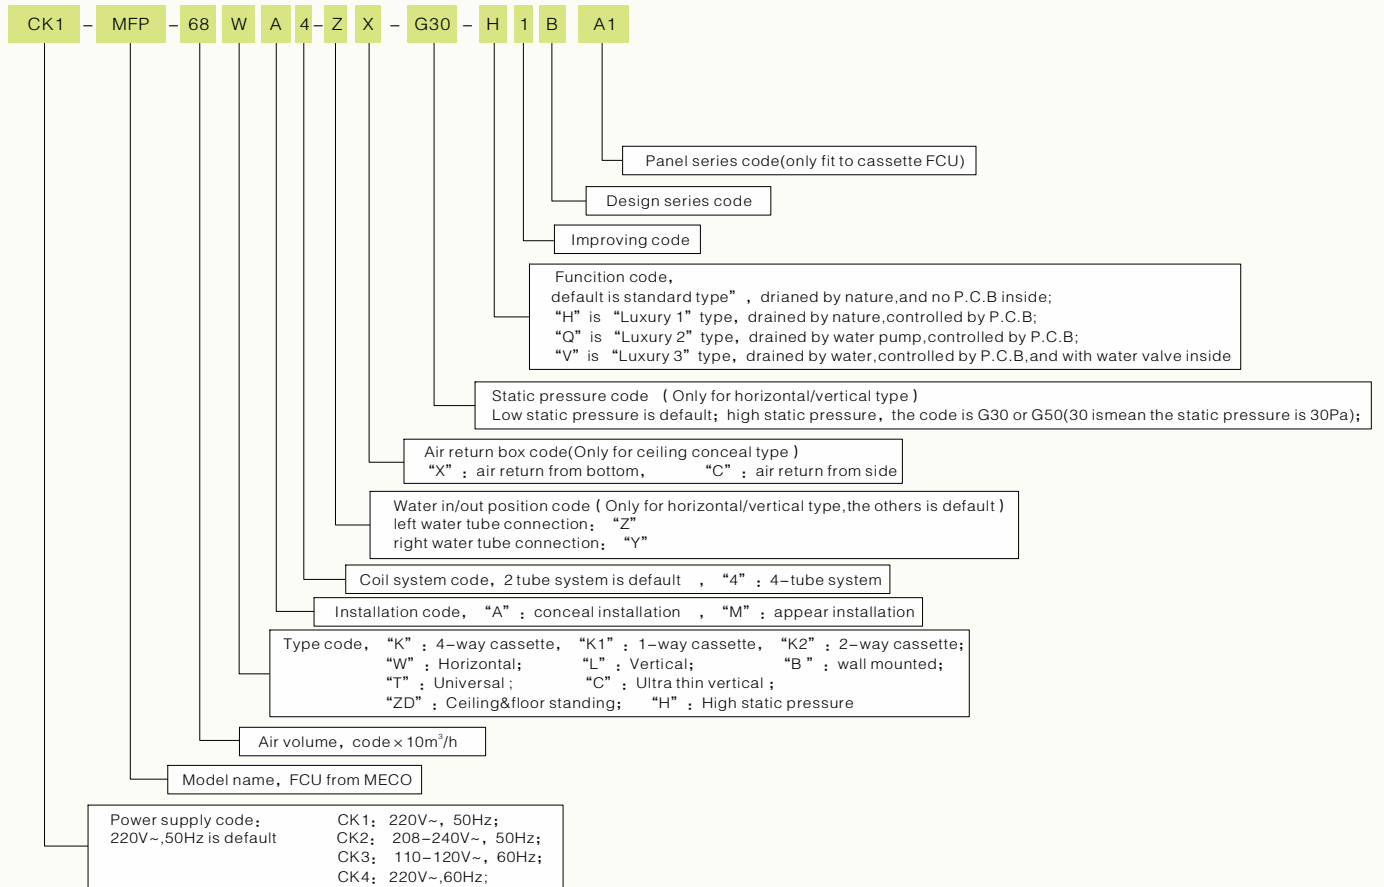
CK1 – MFP – 68 W A 4 – Z X – G30 – H 1 B A1

Panel series code(only fit to cassette FCU)

Design series code

Improving code

Funcition code,
default is standard type” , drianed by nature,and no P.C.B inside;
“H” is “Luxury 1” type, drained by nature,controlled by P.C.B;
“Q” is “Luxury 2” type, drained by water pump,controlled by P.C.B;
“V” is “Luxury 3” type, drained by water,controlled by P.C.B,and with water valve inside

Static pressure code (Only for horizontal/vertical type)
Low static pressure is default; high static pressure, the code is G30 or G50(30 ismean the static pressure is 30Pa);

Air return box code(Only for ceiling conceal type)
“X”: air return from bottom, “C”: air return from side

Water in/out position code (Only for horizontal/vertical type,the others is default)
left water tube connection: “Z”
right water tube connection: “Y”

Coil system code, 2 tube system is default , “4”: 4-tube system

Installation code, “A”: conceal installation , “M”: appear installation

Type code, “K”: 4-way cassette, “K1”: 1-way cassette, “K2”: 2-way cassette;
“W”: Horizontal; “L”: Vertical; “B”: wall mounted;
“T”: Universal; “C”: Ultra thin vertical;
“ZD”: Ceiling&floor standing; “H”: High static pressure

Air volume, code × 10m$^3$/h

Model name, FCU from MECO

Power supply code:
220V~,50Hz is default
CK1: 220V~, 50Hz;
CK2: 208-240V~, 50Hz;
CK3: 110-120V~, 60Hz;
CK4: 220V~,60Hz;